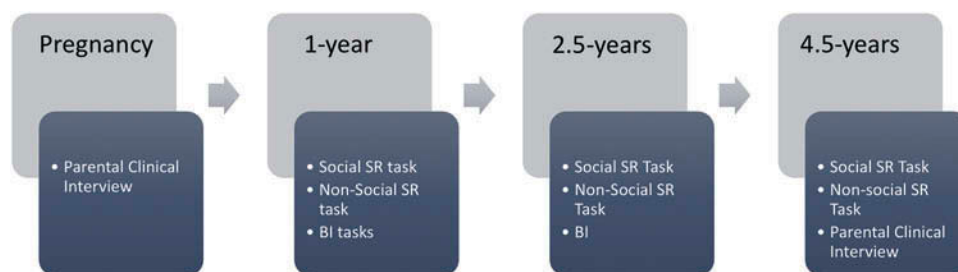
Pregnancy

• Parental Clinical Interview

1-year

• Social SR task
• Non-Social SR task
• BI tasks

2.5-years

• Social SR Task
• Non-Social SR Task
• BI

4.5-years

• Social SR Task
• Non-social SR Task
• Parental Clinical Interview